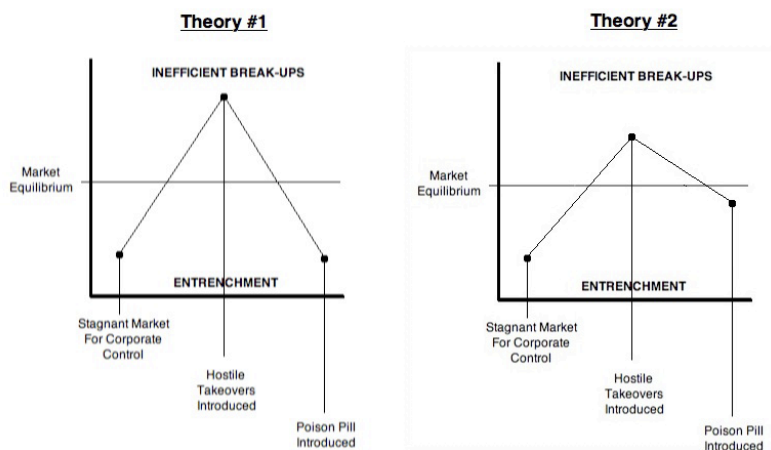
Theory #1

INEFFICIENT BREAK-UPS

Market Equilibrium

ENTRENCHMENT

Stagnant Market For Corporate Control

Hostile Takeovers Introduced

Poison Pill Introduced

Theory #2

INEFFICIENT BREAK-UPS

Market Equilibrium

ENTRENCHMENT

Stagnant Market For Corporate Control

Hostile Takeovers Introduced

Poison Pill Introduced